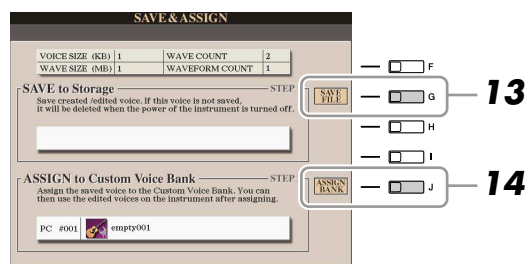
SAVE&ASSIGN

| VOICE SIZE (KB) | 1 | WAVE COUNT | 2 |
|---|---|---|---|
| WAVE SIZE (MB) | 1 | WAVEFORM COUNT | 1 |

SAVE to Storage
STEP
Save created /edited voice. If this voice is not saved, it will be deleted when the power of the instrument is turned off.

SAVE FILE

ASSIGN to Custom Voice Bank
STEP
Assign the saved voice to the Custom Voice Bank. You can then use the edited voices on the instrument after assigning.

PC #001 empty001

ASSIGN BANK

F
G
H
I
J

13
14